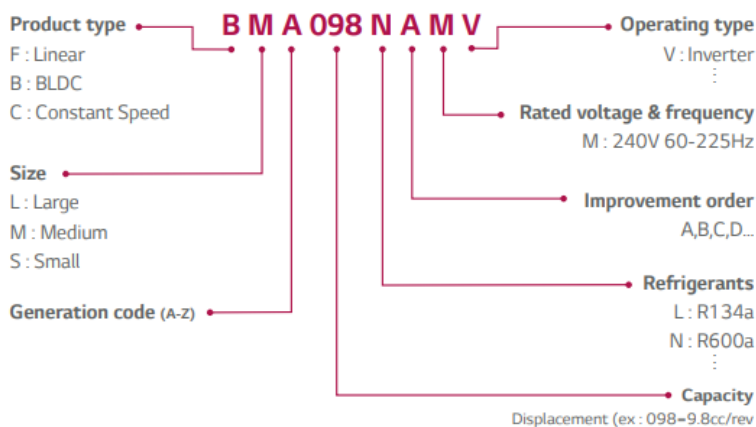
Product type
F : Linear
B : BLDC
C : Constant Speed

B M A 098 N A M V

Operating type
V : Inverter
⋮

Rated voltage & frequency
M : 240V 60-225Hz

Size
L : Large
M : Medium
S : Small

Improvement order
A,B,C,D...

Refrigerants
L : R134a
N : R600a
⋮

Generation code (A-Z)

Capacity
Displacement (ex : 098=9.8cc/rev